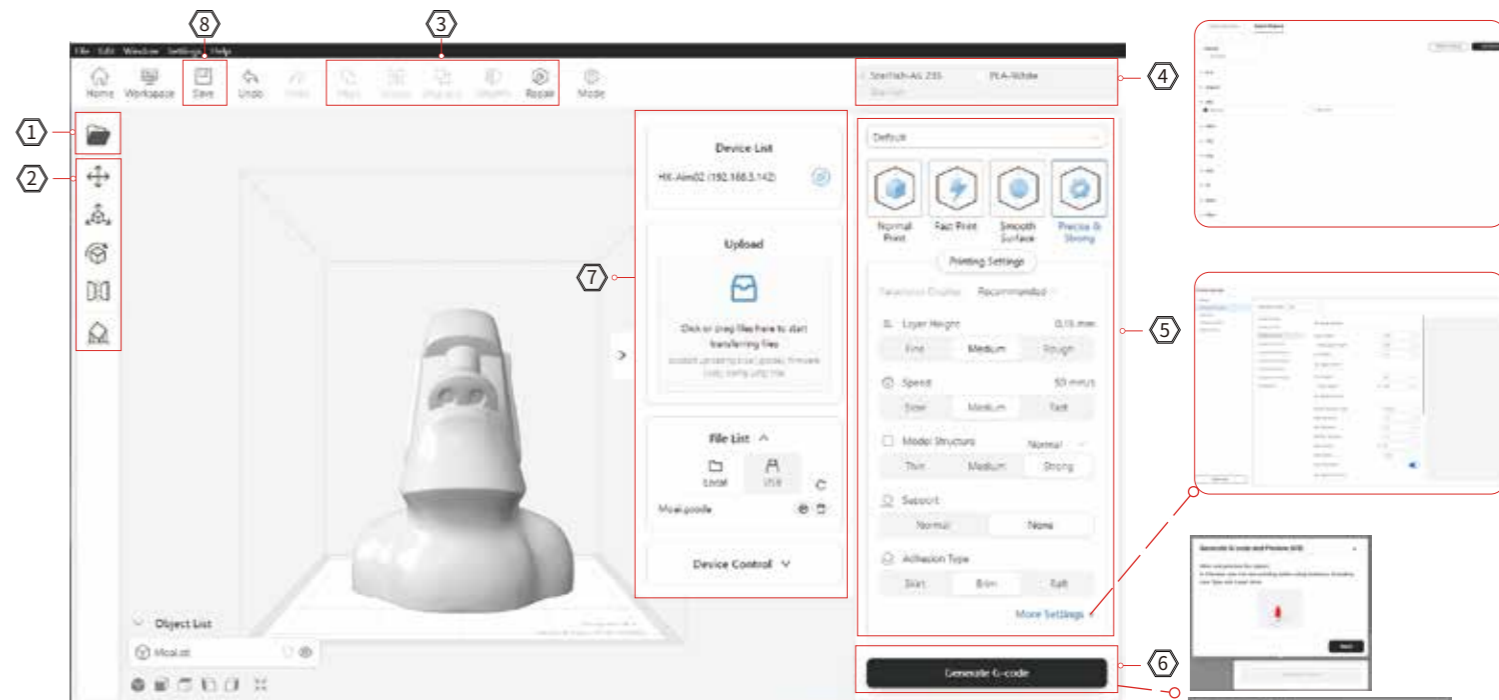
8

3

File Edit Window Settings Help

Home Workspace Save Undo Redo

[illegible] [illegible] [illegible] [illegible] Repair Mode

Starfish-AS 235 PLA-White

4

1

2

Device List

HX-Aim02 (192.168.3.142)

Upload

Click or drag files here to start transferring files

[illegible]

7

File List

Local USB

Moai.gcode

Device Control

Default

Normal Print

Fast Print

Smooth Surface

Precise & Strong

Printing Settings

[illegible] Recommended

Layer Height 0.15 mm

Fine Medium Rough

Speed 50 mm/s

Slow Medium Fast

Model Structure Normal

Thin Medium Strong

Support

Normal None

Adhesion Type

Skirt Brim Raft

More Settings

5

Generate G-code

6

Object List

Moai.stl

Generate G-code and Preview

Next